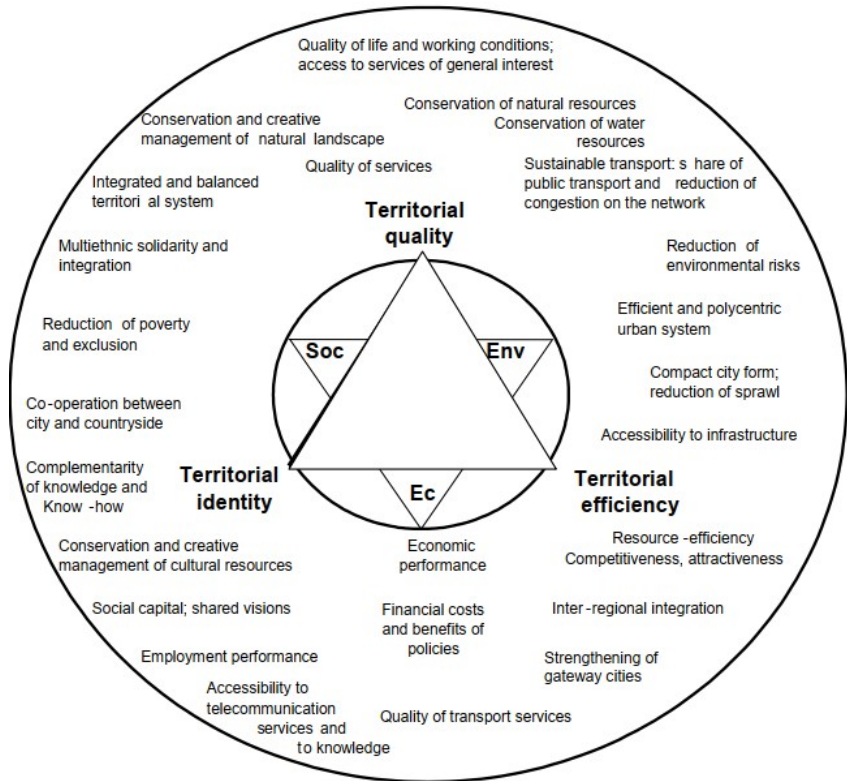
Quality of life and working conditions; access to services of general interest

Conservation of natural resources

Conservation of water resources

Conservation and creative management of natural landscape

Quality of services

Sustainable transport: s hare of public transport and reduction of congestion on the network

Integrated and balanced territori al system

Territorial quality

Multiethnic solidarity and integration

Reduction of environmental risks

Efficient and polycentric urban system

Reduction of poverty and exclusion

Soc

Env

Compact city form; reduction of sprawl

Co-operation between city and countryside

Accessibility to infrastructure

Complementarity of knowledge and Know -how

Territorial identity

Ec

Territorial efficiency

Resource -efficiency Competitiveness, attractiveness

Conservation and creative management of cultural resources

Economic performance

Social capital; shared visions

Financial costs and benefits of policies

Inter -regional integration

Employment performance

Strengthening of gateway cities

Accessibility to telecommunication services and to knowledge

Quality of transport services